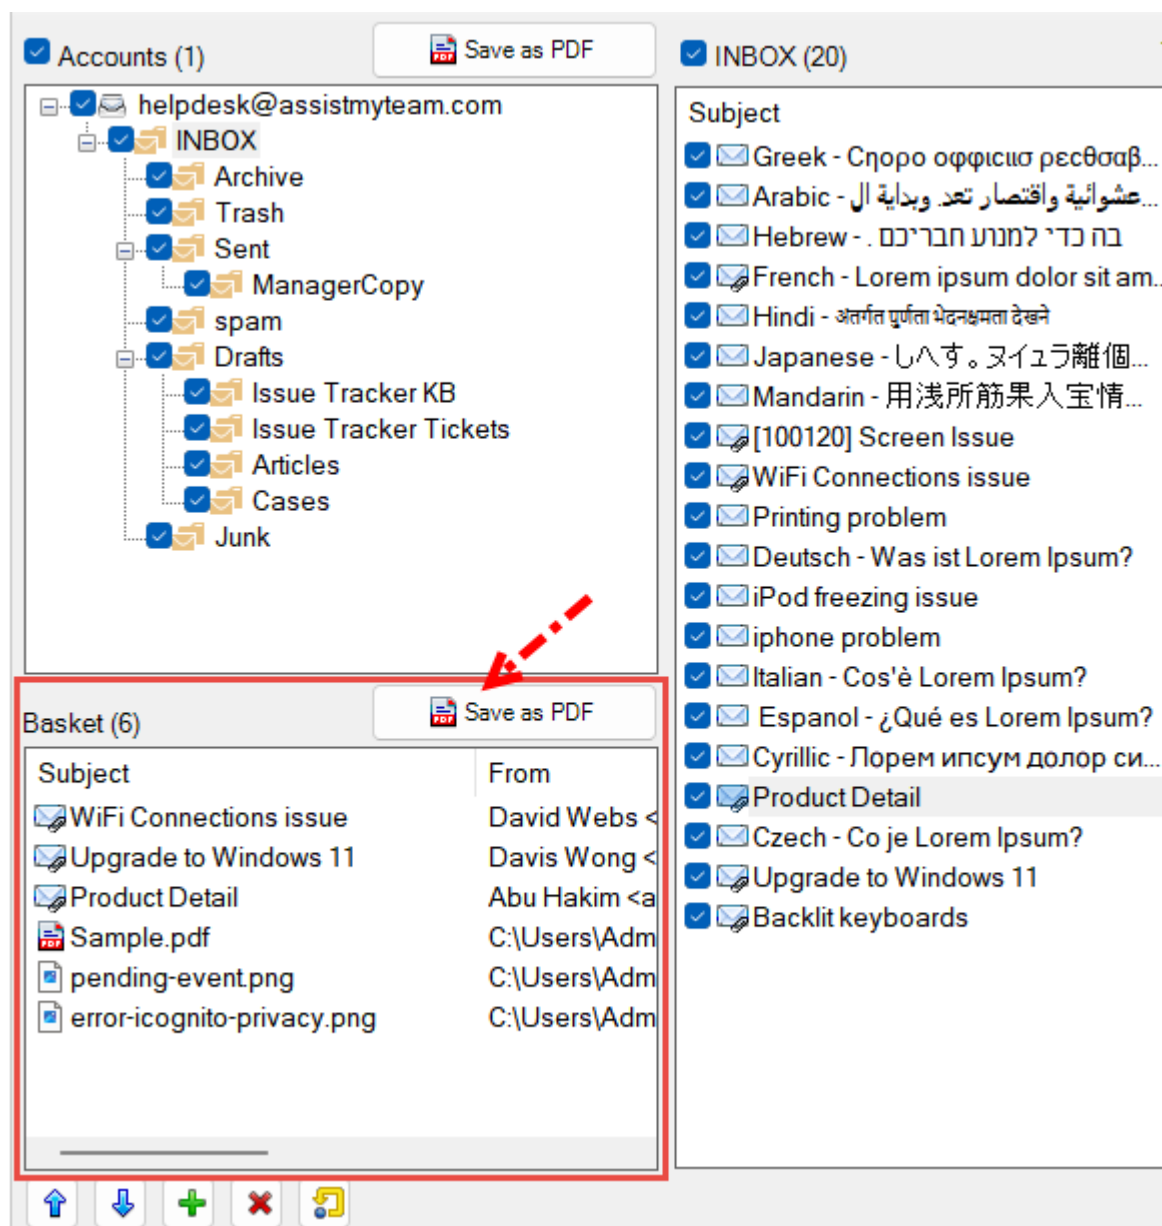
Accounts (1)

Save as PDF

INBOX (20)

helpdesk@assistmyteam.com
INBOX
Archive
Trash
Sent
ManagerCopy
spam
Drafts
Issue Tracker KB
Issue Tracker Tickets
Articles
Cases
Junk

Subject
Greek - Cηορο οφφιcιισ ρεcθσαβ...
Arabic - عشوائية واقتصار تعد وبداية ال...
Hebrew - . בה כדי למנוע חברכם
French - Lorem ipsum dolor sit am...
Hindi - अंतर्गत पूर्णता भेदक्षमता देखने
Japanese - しへす。ヌイユラ離個...
Mandarin - 用浅所筋果入宝情...
[100120] Screen Issue
WiFi Connections issue
Printing problem
Deutsch - Was ist Lorem Ipsum?
iPod freezing issue
iphone problem
Italian - Cos'è Lorem Ipsum?
Espanol - ¿Qué es Lorem Ipsum?
Cyrillic - Лорем ипсум долор си...
Product Detail
Czech - Co je Lorem Ipsum?
Upgrade to Windows 11
Backlit keyboards

Basket (6)

Save as PDF

| Subject | From |
|---|---|
| WiFi Connections issue | David Webs < |
| Upgrade to Windows 11 | Davis Wong < |
| Product Detail | Abu Hakim <a |
| Sample.pdf | C:\Users\Adm |
| pending-event.png | C:\Users\Adm |
| error-icognito-privacy.png | C:\Users\Adm |